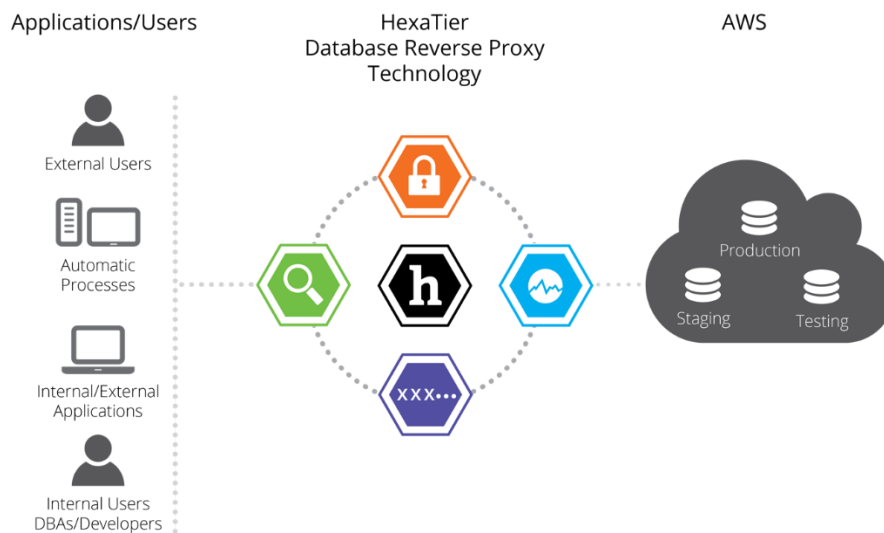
Applications/Users

HexaTier
Database Reverse Proxy
Technology

AWS

External Users

Automatic Processes

Internal/External Applications

Internal Users DBAs/Developers

h

XXX•••

Production

Staging

Testing